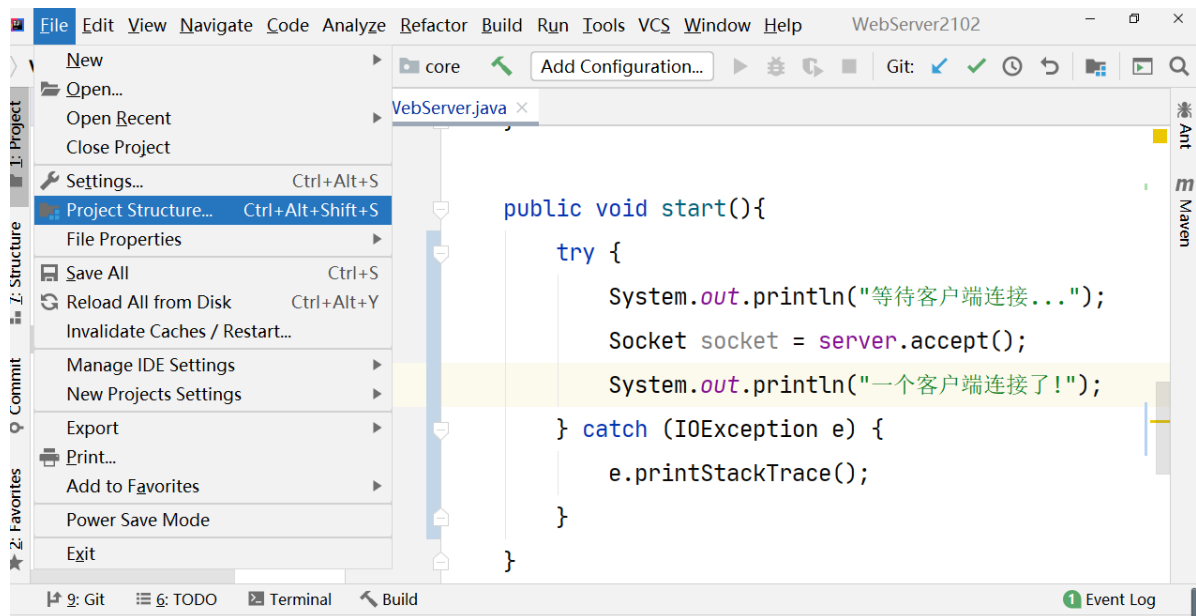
File Edit View Navigate Code Analyze Refactor Build Run Tools VCS Window Help WebServer2102

New
Open...
Open Recent
Close Project
Settings... Ctrl+Alt+S
Project Structure... Ctrl+Alt+Shift+S
File Properties
Save All Ctrl+S
Reload All from Disk Ctrl+Alt+Y
Invalidate Caches / Restart...
Manage IDE Settings
New Projects Settings
Export
Print...
Add to Favorites
Power Save Mode
Exit

core Add Configuration... Git:

WebServer.java ×

public void start(){
try {
System.out.println("等待客户端连接...");
Socket socket = server.accept();
System.out.println("一个客户端连接了!");
} catch (IOException e) {
e.printStackTrace();
}
}

1: Project
7: Structure
Commit
2: Favorites
Ant
Maven

9: Git 6: TODO Terminal Build Event Log